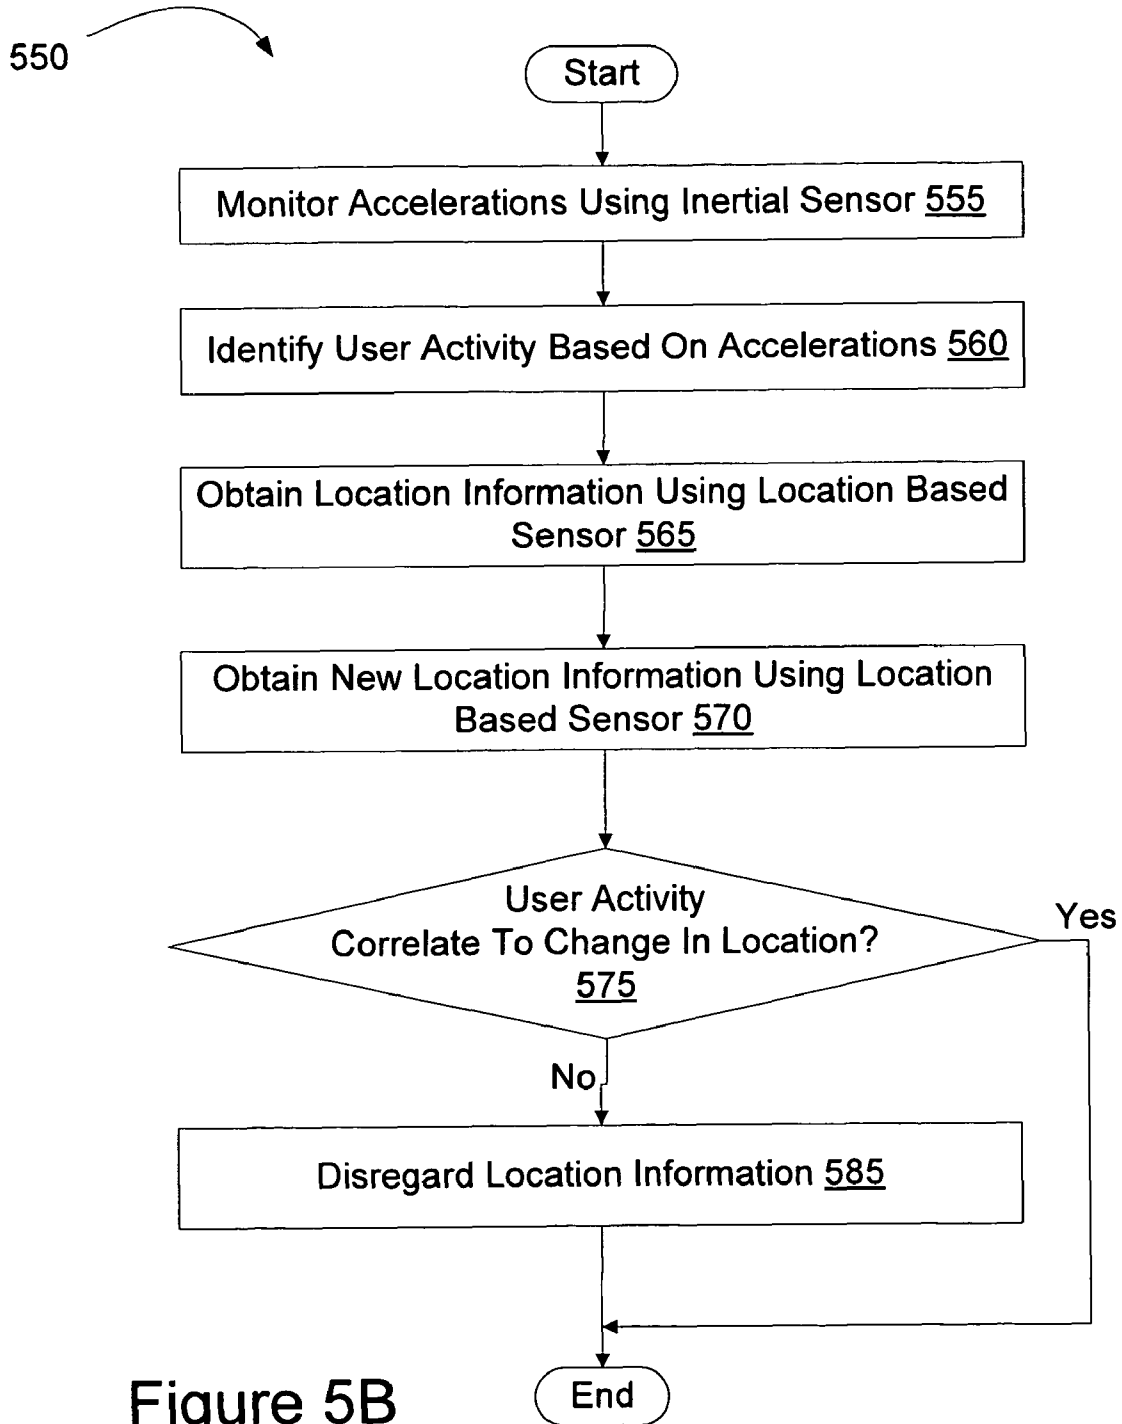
550

Start

Monitor Accelerations Using Inertial Sensor 555

Identify User Activity Based On Accelerations 560

Obtain Location Information Using Location Based Sensor 565

Obtain New Location Information Using Location Based Sensor 570

User Activity Correlate To Change In Location? 575

Yes

No

Disregard Location Information 585

End

Figure 5B